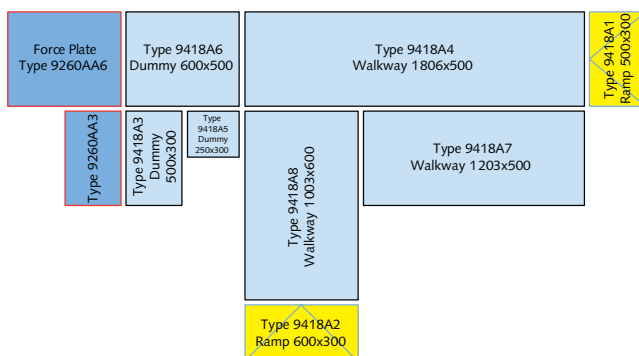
Force Plate
Type 9260AA6

Type 9418A6
Dummy 600x500

Type 9418A4
Walkway 1806x500

Type 9418A1
Ramp 500x300

Type 9260AA3

Type 9418A3
Dummy
500x300

Type
9418A5
Dummy
250x300

Type 9418A8
Walkway 1003x600

Type 9418A7
Walkway 1203x500

Type 9418A2
Ramp 600x300